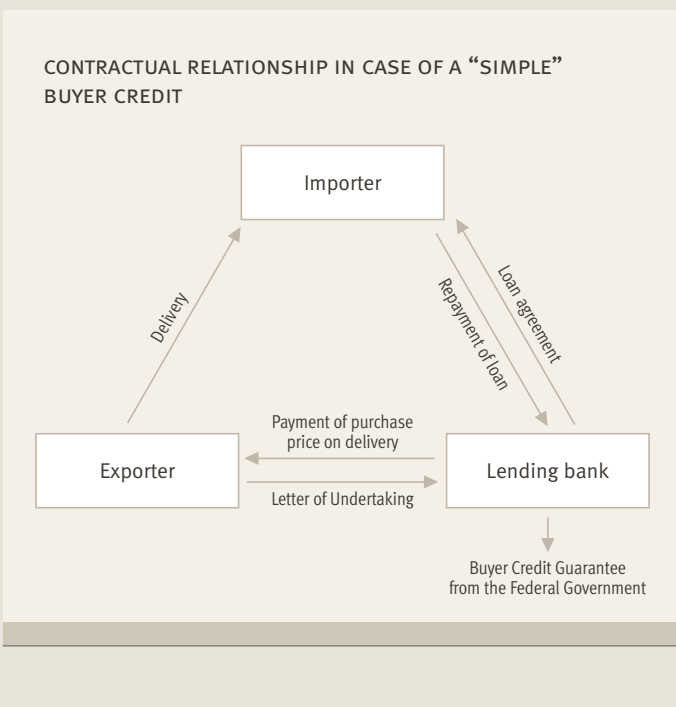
CONTRACTUAL RELATIONSHIP IN CASE OF A "SIMPLE" BUYER CREDIT

Importer

Delivery

Repayment of loan

Loan agreement

Payment of purchase price on delivery

Exporter

Lending bank

Letter of Undertaking

Buyer Credit Guarantee from the Federal Government